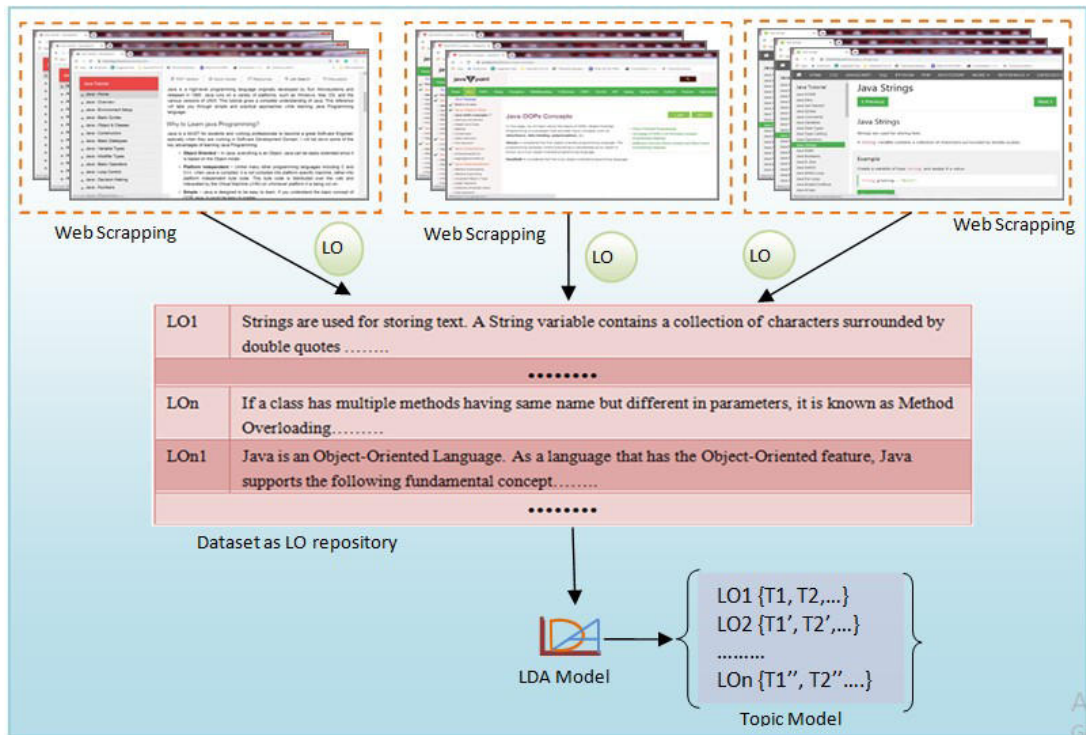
Web Scrapping

Web Scrapping

Web Scrapping

LO

LO

LO

| LO1 | Strings are used for storing text. A String variable contains a collection of characters surrounded by double quotes ........ |
|---|---|
| •••••••• | |
| LOn | If a class has multiple methods having same name but different in parameters, it is known as Method Overloading......... |
| LOn1 | Java is an Object-Oriented Language. As a language that has the Object-Oriented feature, Java supports the following fundamental concept........ |
| •••••••• | |

Dataset as LO repository

LDA

LDA Model

LO1 {T1, T2,...}
LO2 {T1', T2',...}
.........
LOn {T1'', T2''....}

Topic Model